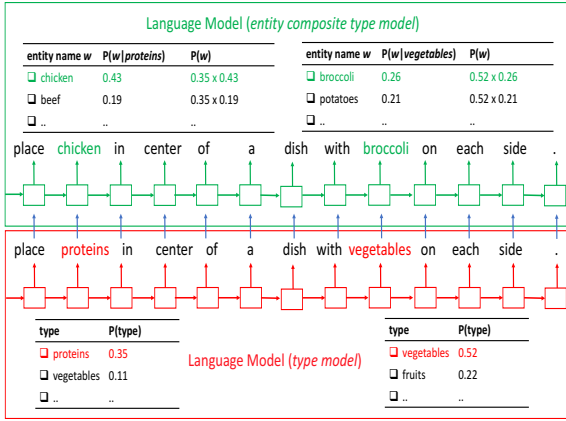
Language Model (*entity composite type model*)

| entity name $w$ | P($w$\|*proteins*) | P($w$) |
|---|---|---|
| ❑ chicken | 0.43 | 0.35 x 0.43 |
| ❑ beef | 0.19 | 0.35 x 0.19 |
| ❑ .. | .. | .. |

| entity name $w$ | P($w$\|*vegetables*) | P($w$) |
|---|---|---|
| ❑ broccoli | 0.26 | 0.52 x 0.26 |
| ❑ potatoes | 0.21 | 0.52 x 0.21 |
| ❑ .. | .. | .. |

place chicken in center of a dish with broccoli on each side .

place proteins in center of a dish with vegetables on each side .

| type | P(type) |
|---|---|
| ❑ proteins | 0.35 |
| ❑ vegetables | 0.11 |
| ❑ .. | .. |

Language Model (*type model*)

| type | P(type) |
|---|---|
| ❑ vegetables | 0.52 |
| ❑ fruits | 0.22 |
| ❑ .. | .. |